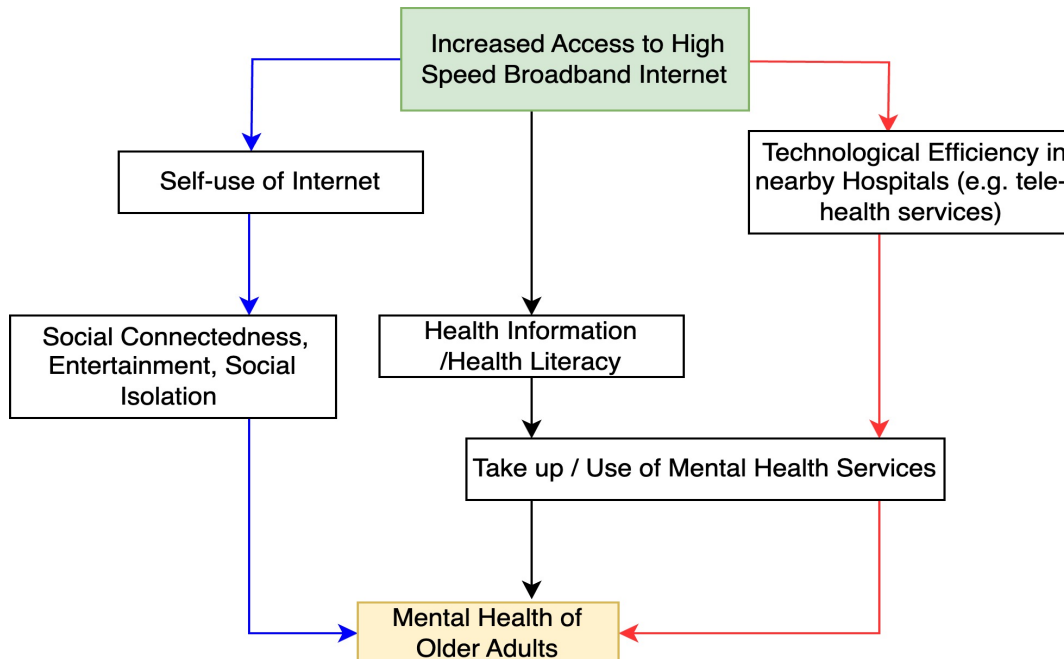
Increased Access to High Speed Broadband Internet

Self-use of Internet

Technological Efficiency in nearby Hospitals (e.g. tele-health services)

Social Connectedness, Entertainment, Social Isolation

Health Information /Health Literacy

Take up / Use of Mental Health Services

Mental Health of Older Adults